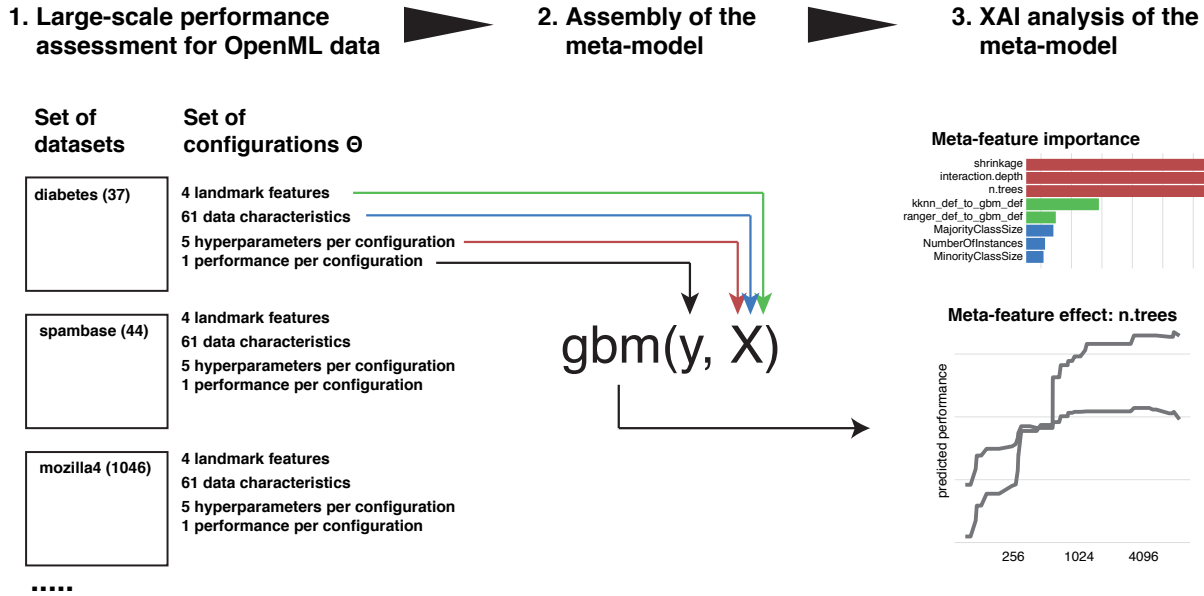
1. Large-scale performance assessment for OpenML data

2. Assembly of the meta-model

3. XAI analysis of the meta-model

Set of datasets

Set of configurations Θ

diabetes (37)

4 landmark features
61 data characteristics
5 hyperparameters per configuration
1 performance per configuration

spambase (44)

4 landmark features
61 data characteristics
5 hyperparameters per configuration
1 performance per configuration

mozilla4 (1046)

4 landmark features
61 data characteristics
5 hyperparameters per configuration
1 performance per configuration

.....

gbm(y, X)

Meta-feature importance

shrinkage
interaction.depth
n.trees
kknn_def_to_gbm_def
ranger_def_to_gbm_def
MajorityClassSize
NumberOfInstances
MinorityClassSize

Meta-feature effect: n.trees

predicted performance

256
1024
4096